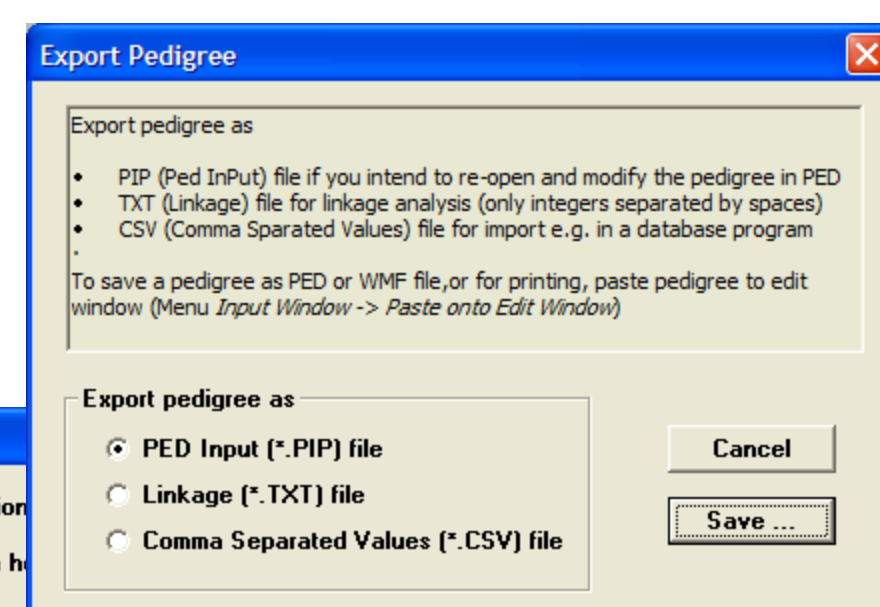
Export Pedigree

Export pedigree as

• PIP (Ped InPut) file if you intend to re-open and modify the pedigree in PED
• TXT (Linkage) file for linkage analysis (only integers separated by spaces)
• CSV (Comma Sparated Values) file for import e.g. in a database program
•
To save a pedigree as PED or WMF file,or for printing, paste pedigree to edit window (Menu *Input Window -> Paste onto Edit Window*)

Export pedigree as

PED Input (*.PIP) file
Linkage (*.TXT) file
Comma Separated Values (*.CSV) file

Cancel
Save ...

io
h